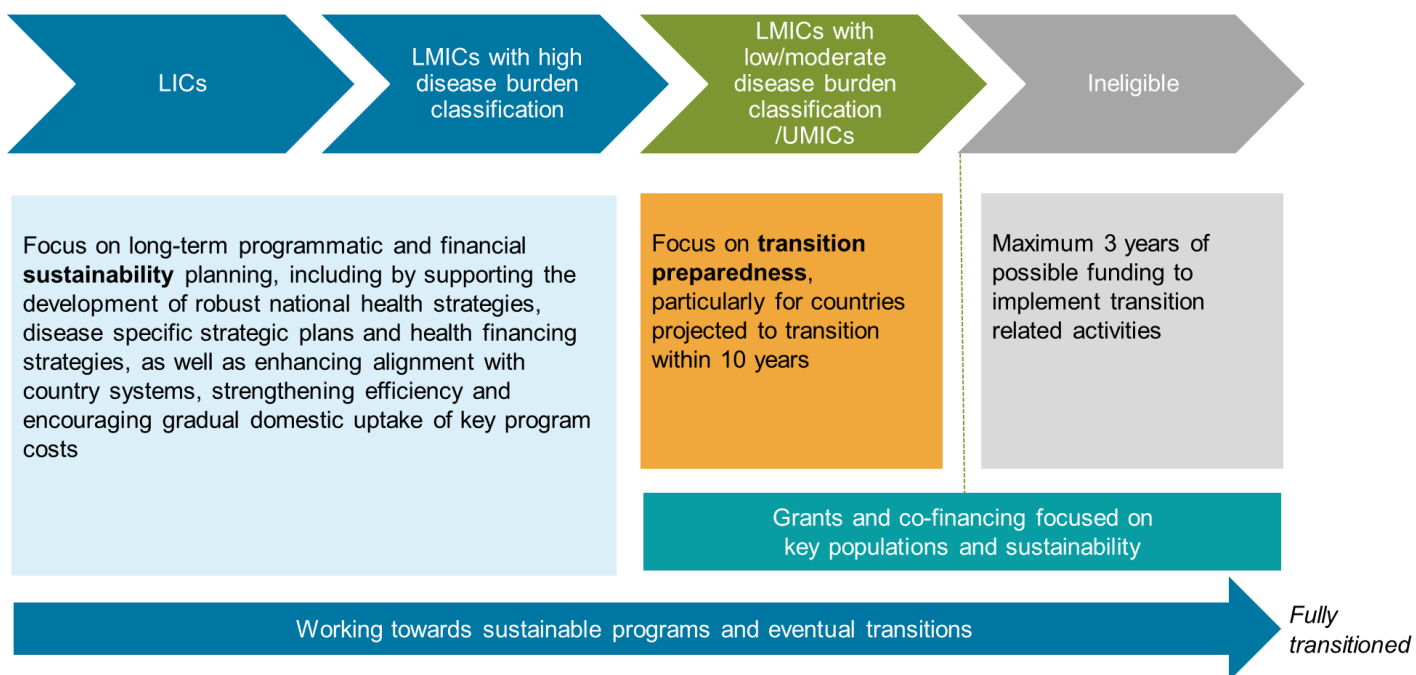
LICs

LMICs with high disease burden classification

LMICs with low/moderate disease burden classification /UMICs

Ineligible

Focus on long-term programmatic and financial **sustainability** planning, including by supporting the development of robust national health strategies, disease specific strategic plans and health financing strategies, as well as enhancing alignment with country systems, strengthening efficiency and encouraging gradual domestic uptake of key program costs

Focus on **transition preparedness**, particularly for countries projected to transition within 10 years

Maximum 3 years of possible funding to implement transition related activities

Grants and co-financing focused on key populations and sustainability

Working towards sustainable programs and eventual transitions

*Fully transitioned*